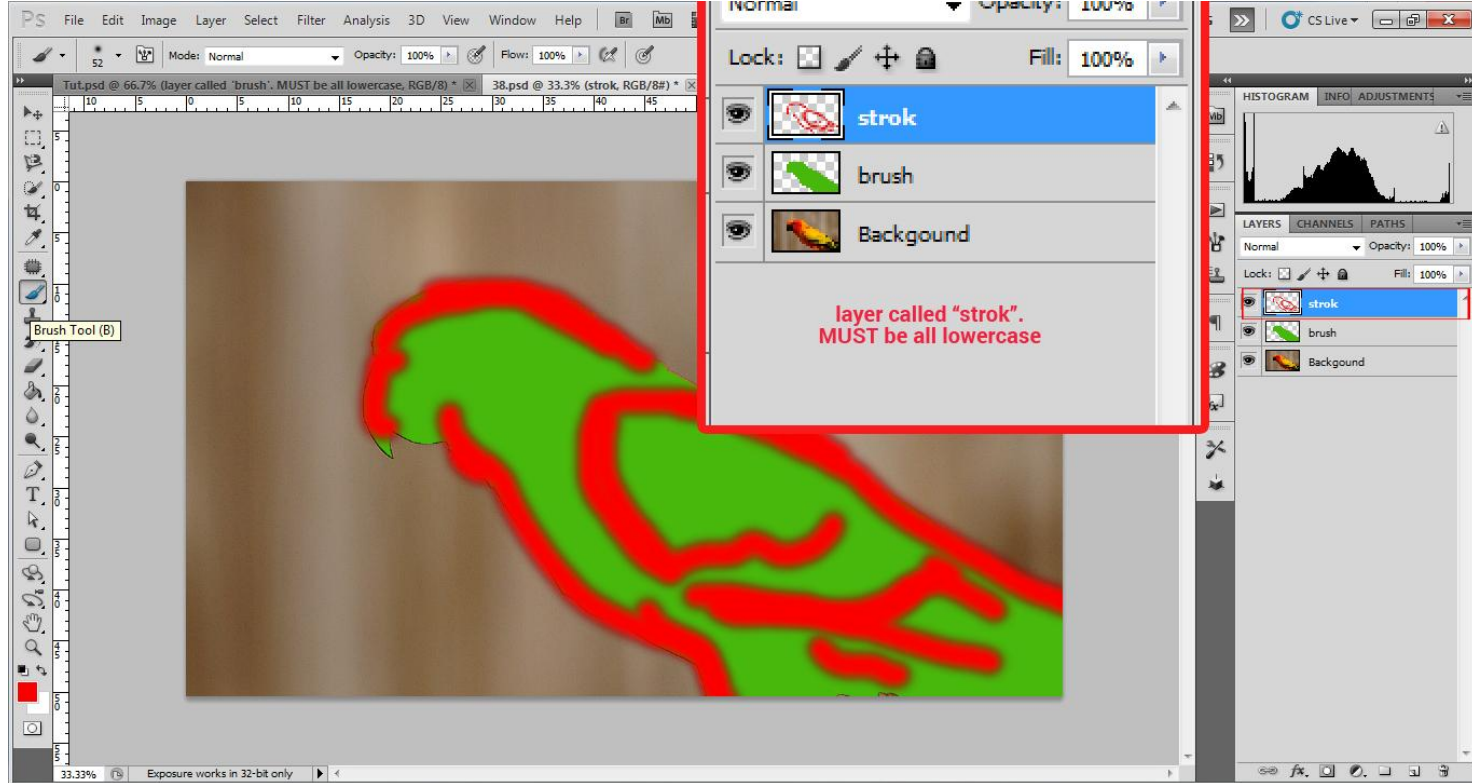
Ps File Edit Image Layer Select Filter Analysis 3D View Window Help Br Mb

CS Live

52 Mode: Normal Opacity: 100% Flow: 100%

Tut.psd @ 66.7% (layer called 'brush'. MUST be all lowercase, RGB/8) * 38.psd @ 33.3% (strok, RGB/8#) *

Normal Opacity: 100%

Lock: Fill: 100%

strok

brush

Backgound

layer called “strok”. MUST be all lowercase

Brush Tool (B)

HISTOGRAM INFO ADJUSTMENTS

LAYERS CHANNELS PATHS

Normal Opacity: 100%

Lock: Fill: 100%

strok

brush

Backgound

33.33% Exposure works in 32-bit only